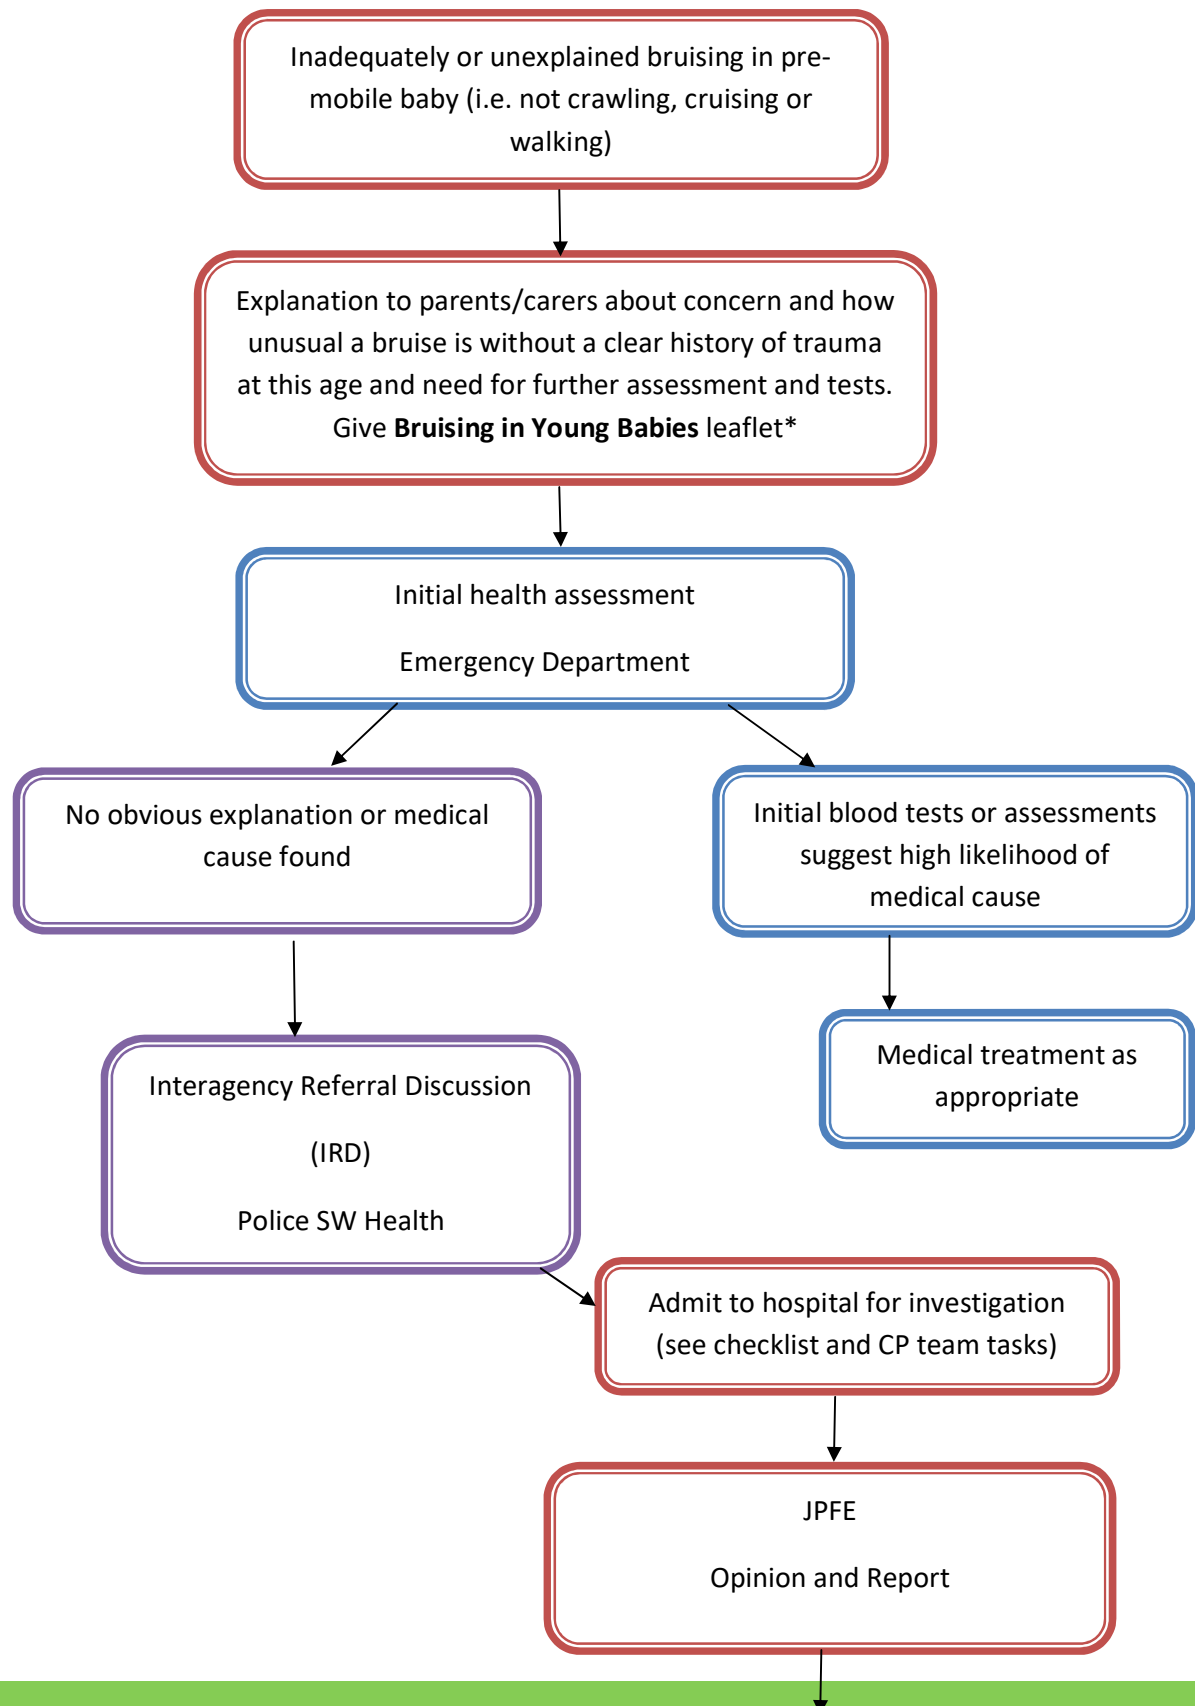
Inadequately or unexplained bruising in pre-mobile baby (i.e. not crawling, cruising or walking)

Explanation to parents/carers about concern and how unusual a bruise is without a clear history of trauma at this age and need for further assessment and tests. Give **Bruising in Young Babies** leaflet*

Initial health assessment

Emergency Department

No obvious explanation or medical cause found

Initial blood tests or assessments suggest high likelihood of medical cause

Medical treatment as appropriate

Interagency Referral Discussion

(IRD)

Police SW Health

Admit to hospital for investigation (see checklist and CP team tasks)

JPFE

Opinion and Report